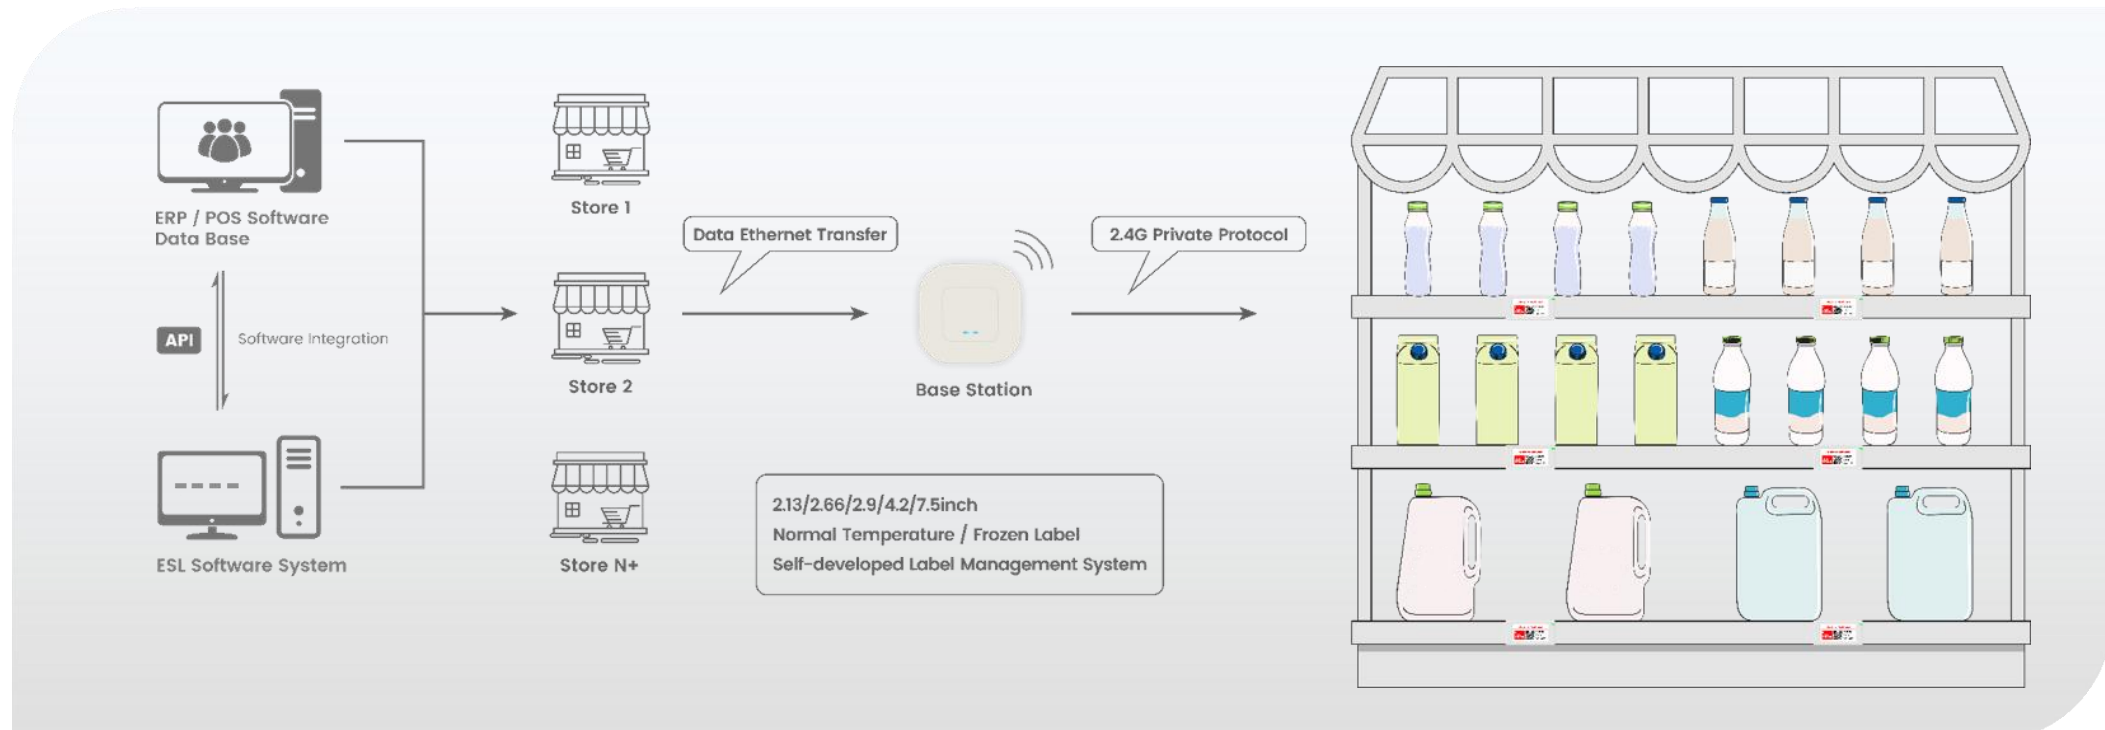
ERP / POS Software
Data Base

API

Software Integration

ESL Software System

Store 1

Store 2

Store N+

Data Ethernet Transfer

Base Station

2.4G Private Protocol

2.13/2.66/2.9/4.2/7.5inch
Normal Temperature / Frozen Label
Self-developed Label Management System